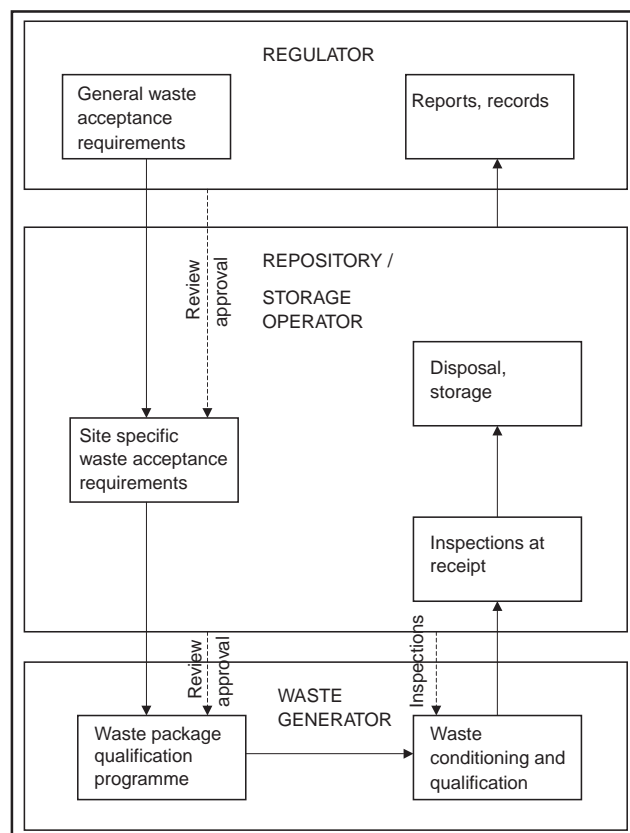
REGULATOR

General waste acceptance requirements

Reports, records

Review approval

REPOSITORY / STORAGE OPERATOR

Disposal, storage

Site specific waste acceptance requirements

Inspections at receipt

Review approval

Inspections

WASTE GENERATOR

Waste package qualification programme

Waste conditioning and qualification